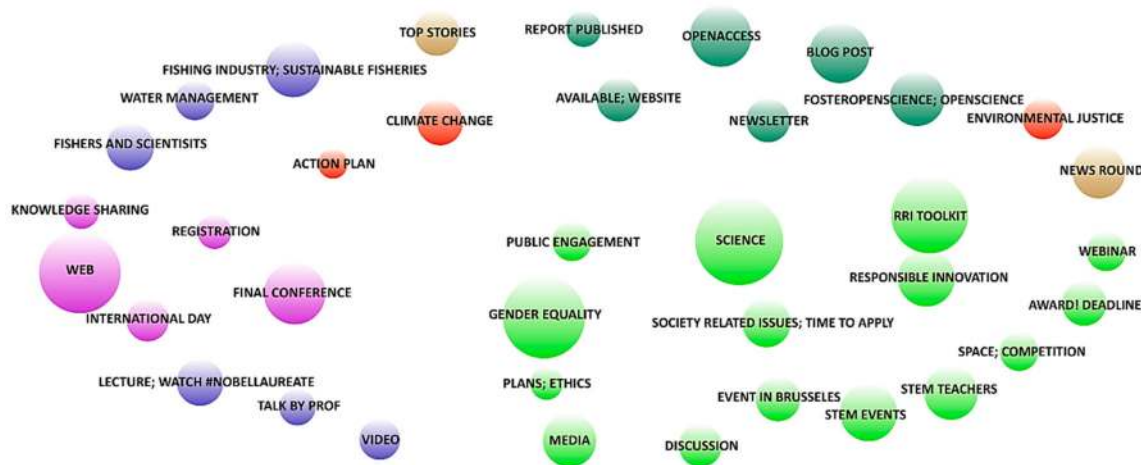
TOP STORIES
REPORT PUBLISHED
OPENACCESS
BLOG POST
FISHING INDUSTRY; SUSTAINABLE FISHERIES
WATER MANAGEMENT
AVAILABLE; WEBSITE
FOSTEROPENSCIENCE; OPENSCIENCE
CLIMATE CHANGE
NEWSLETTER
ENVIRONMENTAL JUSTICE
FISHERS AND SCIENTISITS
ACTION PLAN
NEWS ROUND
KNOWLEDGE SHARING
RRI TOOLKIT
REGISTRATION
SCIENCE
PUBLIC ENGAGEMENT
WEBINAR
WEB
RESPONSIBLE INNOVATION
FINAL CONFERENCE
AWARD! DEADLINE
GENDER EQUALITY
INTERNATIONAL DAY
SOCIETY RELATED ISSUES; TIME TO APPLY
SPACE; COMPETITION
LECTURE; WATCH #NOBELLAUREATE
PLANS; ETHICS
STEM TEACHERS
EVENT IN BRUSSELES
TALK BY PROF
STEM EVENTS
VIDEO
MEDIA
DISCUSSION